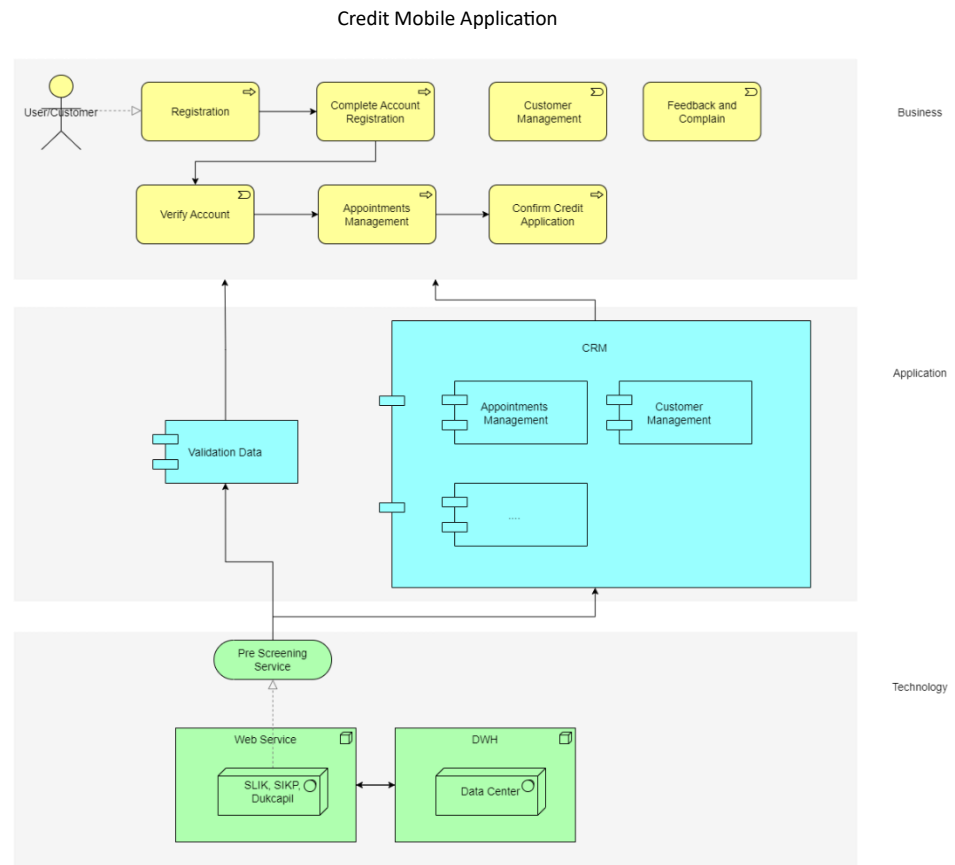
Credit Mobile Application

User/Customer

Registration

Complete Account Registration

Customer Management

Feedback and Complain

Business

Verify Account

Appointments Management

Confirm Credit Application

CRM

Application

Appointments Management

Customer Management

Validation Data

....

Pre Screening Service

Technology

Web Service

DWH

SLIK, SIKP, Dukcapil

Data Center